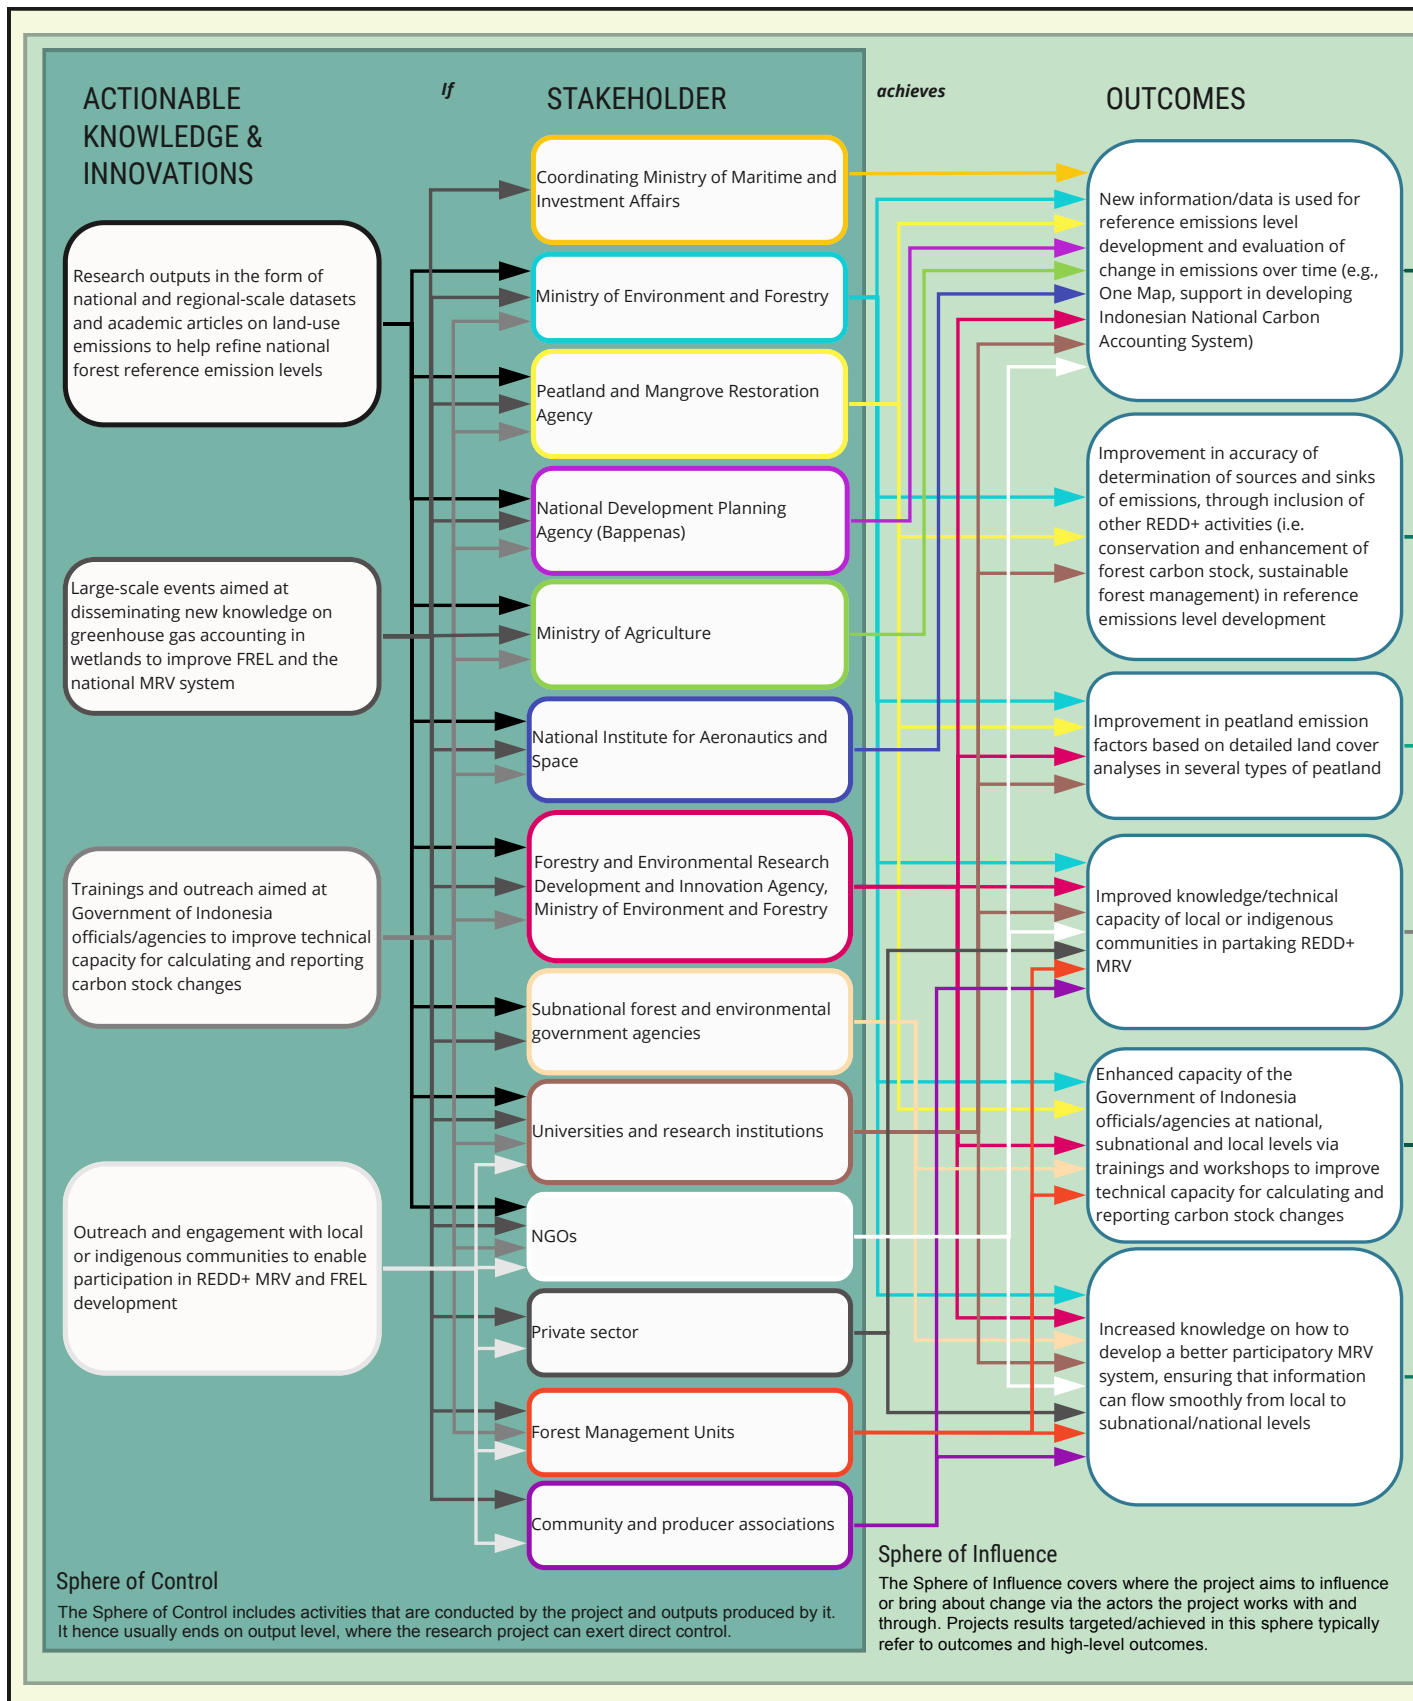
ACTIONABLE KNOWLEDGE & INNOVATIONS

If

STAKEHOLDER

achieves

OUTCOMES

Research outputs in the form of national and regional-scale datasets and academic articles on land-use emissions to help refine national forest reference emission levels

Large-scale events aimed at disseminating new knowledge on greenhouse gas accounting in wetlands to improve FREL and the national MRV system

Trainings and outreach aimed at Government of Indonesia officials/agencies to improve technical capacity for calculating and reporting carbon stock changes

Outreach and engagement with local or indigenous communities to enable participation in REDD+ MRV and FREL development

Coordinating Ministry of Maritime and Investment Affairs

Ministry of Environment and Forestry

Peatland and Mangrove Restoration Agency

National Development Planning Agency (Bappenas)

Ministry of Agriculture

National Institute for Aeronautics and Space

Forestry and Environmental Research Development and Innovation Agency, Ministry of Environment and Forestry

Subnational forest and environmental government agencies

Universities and research institutions

NGOs

Private sector

Forest Management Units

Community and producer associations

New information/data is used for reference emissions level development and evaluation of change in emissions over time (e.g., One Map, support in developing Indonesian National Carbon Accounting System)

Improvement in accuracy of determination of sources and sinks of emissions, through inclusion of other REDD+ activities (i.e. conservation and enhancement of forest carbon stock, sustainable forest management) in reference emissions level development

Improvement in peatland emission factors based on detailed land cover analyses in several types of peatland

Improved knowledge/technical capacity of local or indigenous communities in partaking REDD+ MRV

Enhanced capacity of the Government of Indonesia officials/agencies at national, subnational and local levels via trainings and workshops to improve technical capacity for calculating and reporting carbon stock changes

Increased knowledge on how to develop a better participatory MRV system, ensuring that information can flow smoothly from local to subnational/national levels

Sphere of Control

The Sphere of Control includes activities that are conducted by the project and outputs produced by it. It hence usually ends on output level, where the research project can exert direct control.

Sphere of Influence

The Sphere of Influence covers where the project aims to influence or bring about change via the actors the project works with and through. Projects results targeted/achieved in this sphere typically refer to outcomes and high-level outcomes.